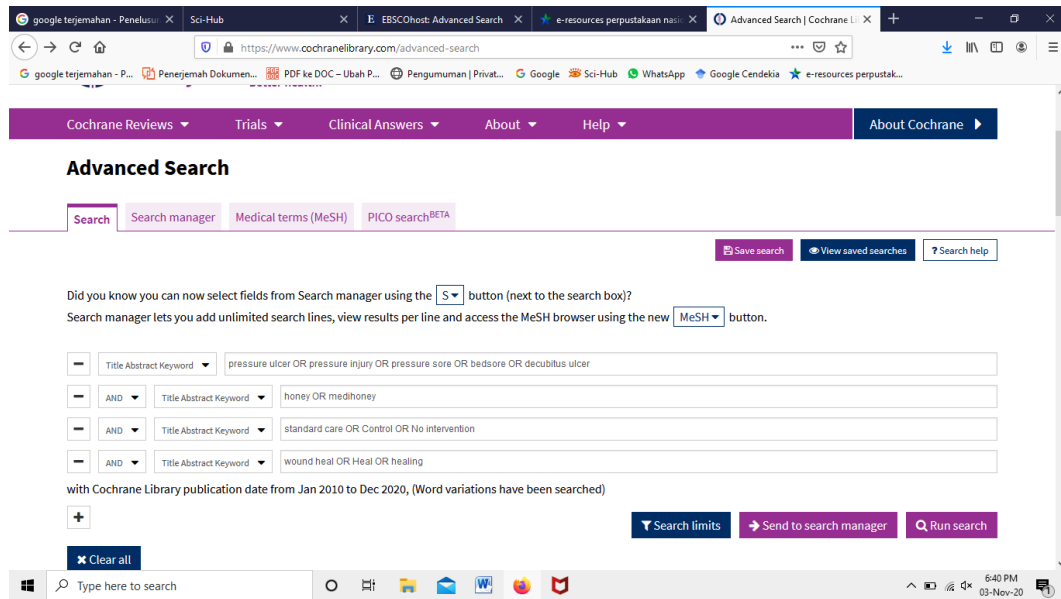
google terjemahan - Penelusur ✕ | Sci-Hub ✕ | EBSCOhost: Advanced Search ✕ | e-resources perpustakaan nasi ✕ | Advanced Search | Cochrane Li ✕ | +

https://www.cochranelibrary.com/advanced-search

google terjemahan - P... | Penerjemah Dokumen... | PDF ke DOC – Ubah P... | Pengumuman | Privat... | Google | Sci-Hub | WhatsApp | Google Cendekia | e-resources perpustak...

Cochrane Reviews ▾ | Trials ▾ | Clinical Answers ▾ | About ▾ | Help ▾ | About Cochrane ▸

Advanced Search

Search | Search manager | Medical terms (MeSH) | PICO search$^{BETA}$

Save search | View saved searches | ? Search help

Did you know you can now select fields from Search manager using the S ▾ button (next to the search box)?
Search manager lets you add unlimited search lines, view results per line and access the MeSH browser using the new MeSH ▾ button.

– | Title Abstract Keyword ▾ | pressure ulcer OR pressure injury OR pressure sore OR bedsore OR decubitus ulcer
– | AND ▾ | Title Abstract Keyword ▾ | honey OR medihoney
– | AND ▾ | Title Abstract Keyword ▾ | standard care OR Control OR No intervention
– | AND ▾ | Title Abstract Keyword ▾ | wound heal OR Heal OR healing

with Cochrane Library publication date from Jan 2010 to Dec 2020, (Word variations have been searched)

+

Search limits | Send to search manager | Run search

✖ Clear all

Type here to search

6:40 PM
03-Nov-20